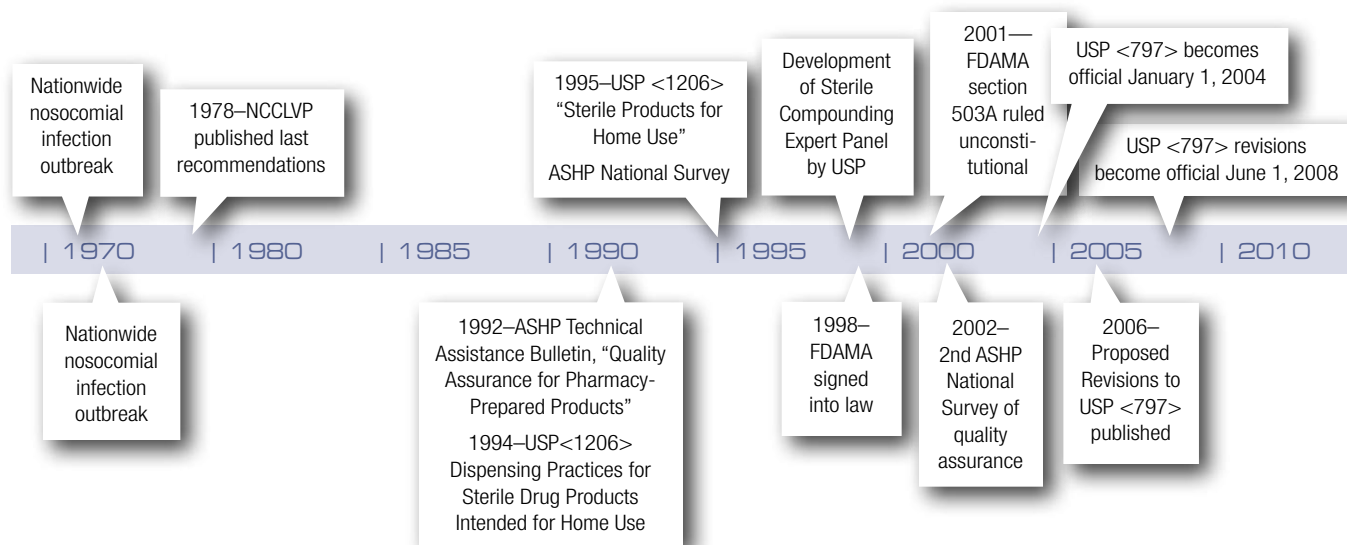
Nationwide nosocomial infection outbreak

1978–NCCLVP published last recommendations

1995–USP <1206> "Sterile Products for Home Use"

ASHP National Survey

Development of Sterile Compounding Expert Panel by USP

2001—FDAMA section 503A ruled unconstitutional

USP <797> becomes official January 1, 2004

USP <797> revisions become official June 1, 2008

| 1970 | 1980 | 1985 | 1990 | 1995 | 2000 | 2005 | 2010

Nationwide nosocomial infection outbreak

1992–ASHP Technical Assistance Bulletin, "Quality Assurance for Pharmacy-Prepared Products"

1994–USP<1206> Dispensing Practices for Sterile Drug Products Intended for Home Use

1998–FDAMA signed into law

2002–2nd ASHP National Survey of quality assurance

2006–Proposed Revisions to USP <797> published